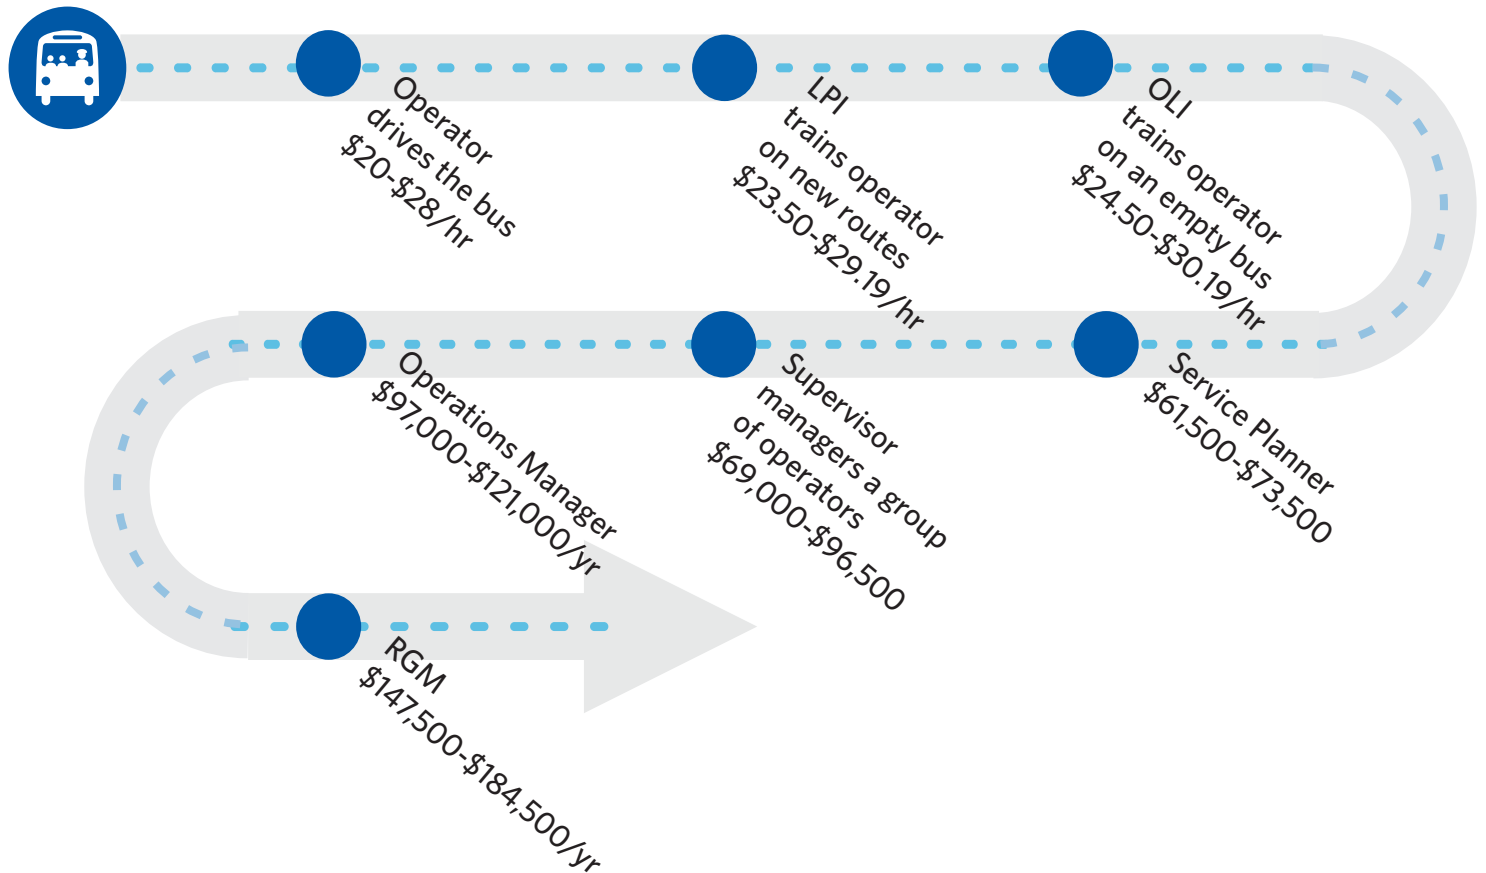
Operator
drives the bus
\$20-\$28/hr

LPI
trains operator
on new routes
\$23.50-\$29.19/hr

OLI
trains operator
on an empty bus
\$24.50-\$30.19/hr

Service Planner
\$61,500-\$73,500

Supervisor
managers a group
of operators
\$69,000-\$96,500

Operations Manager
\$97,000-\$121,000/yr

RGM
\$147,500-\$184,500/yr